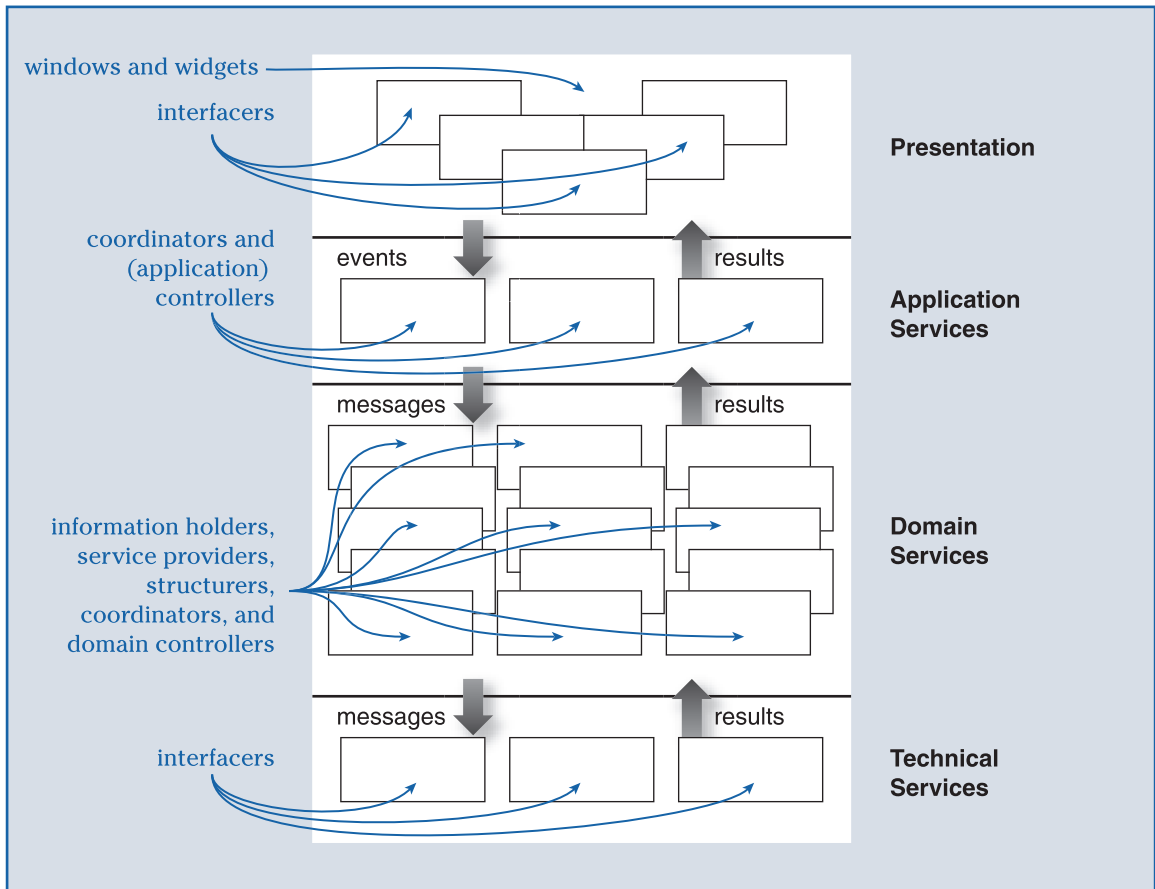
windows and widgets

interfacers

Presentation

coordinators and (application) controllers

events

results

Application Services

messages

results

information holders, service providers, structurers, coordinators, and domain controllers

Domain Services

messages

results

interfacers

Technical Services